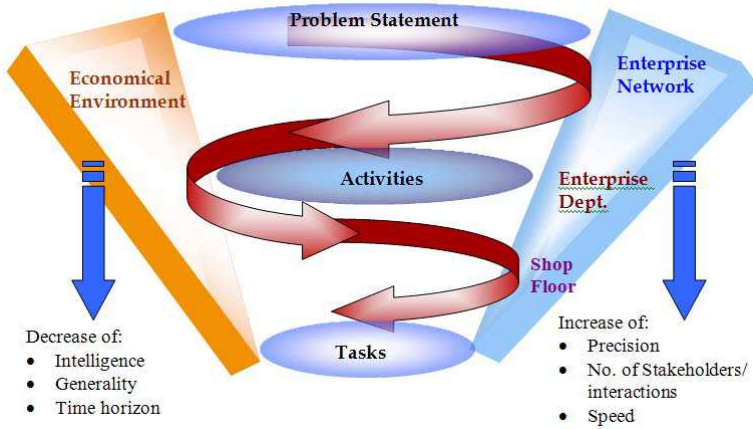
Problem Statement

Economical Environment

Enterprise Network

Activities

Enterprise Dept.

Shop Floor

Tasks

Decrease of:
- Intelligence
- Generality
- Time horizon

Increase of:
- Precision
- No. of Stakeholders/ interactions
- Speed